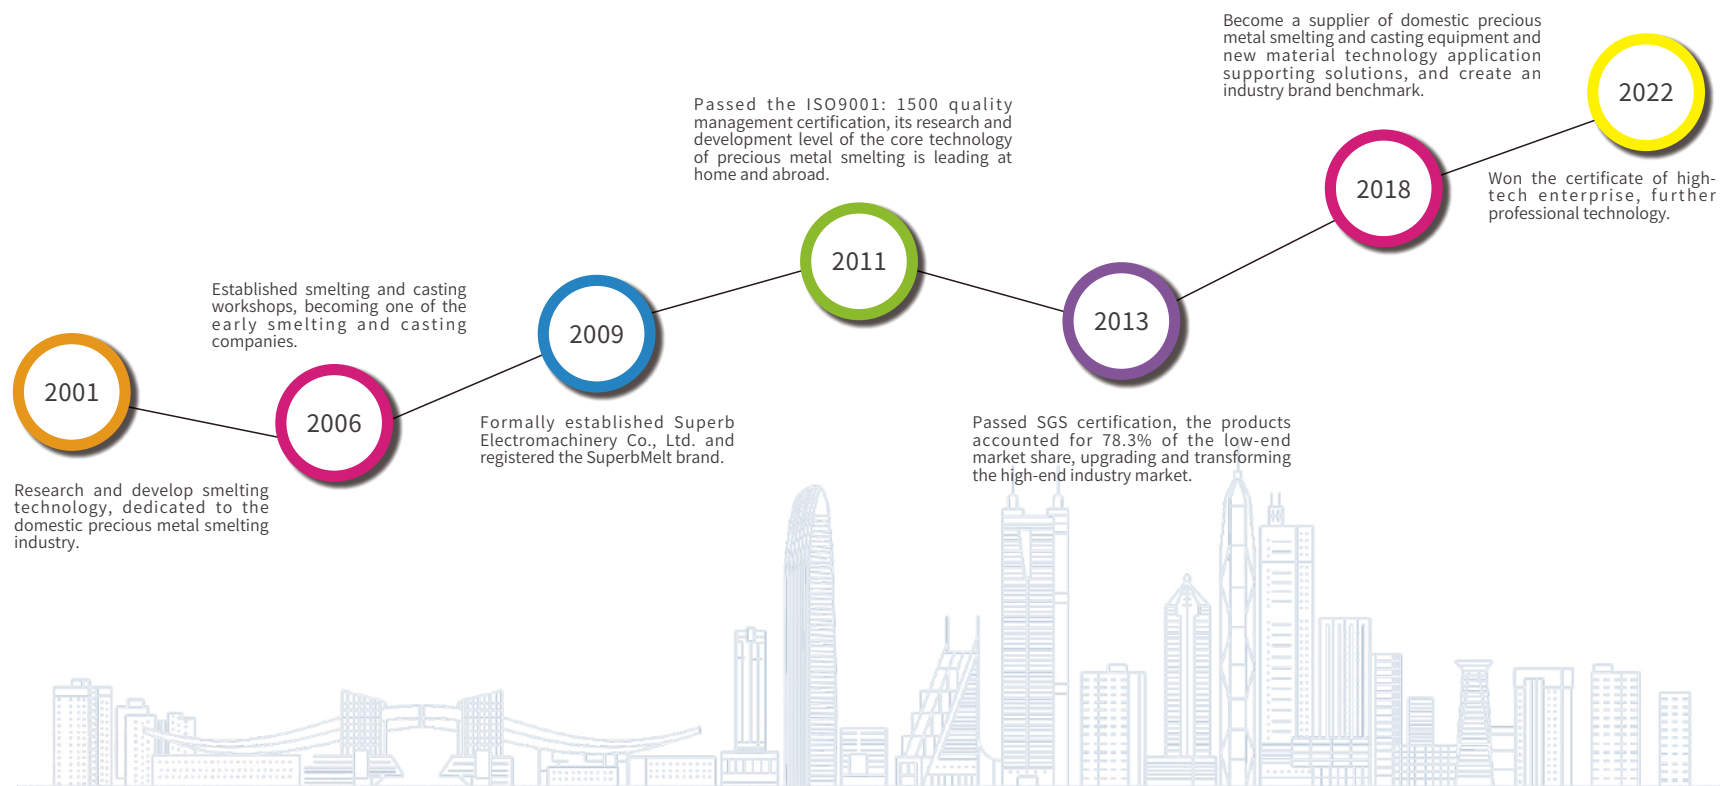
Become a supplier of domestic precious metal smelting and casting equipment and new material technology application supporting solutions, and create an industry brand benchmark.

2022

Passed the ISO9001: 1500 quality management certification, its research and development level of the core technology of precious metal smelting is leading at home and abroad.

2018

Won the certificate of high-tech enterprise, further professional technology.

2011

Established smelting and casting workshops, becoming one of the early smelting and casting companies.

2009

2013

2001

2006

Formally established Superb Electromachinery Co., Ltd. and registered the SuperbMelt brand.

Passed SGS certification, the products accounted for 78.3% of the low-end market share, upgrading and transforming the high-end industry market.

Research and develop smelting technology, dedicated to the domestic precious metal smelting industry.